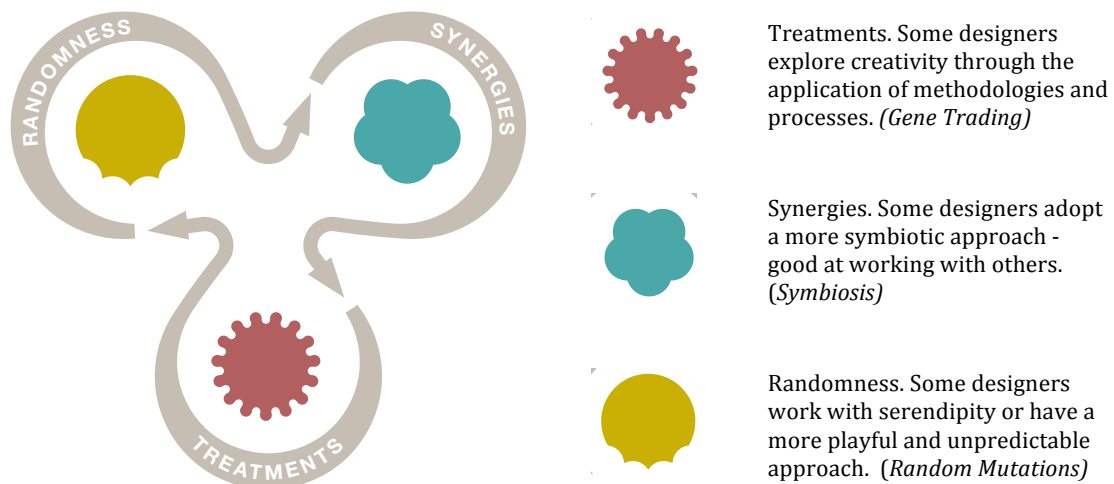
RANDOMNESS

SYNERGIES

TREATMENTS

Treatments. Some designers explore creativity through the application of methodologies and processes. *(Gene Trading)*

Synergies. Some designers adopt a more symbiotic approach - good at working with others. (*Symbiosis)*

Randomness. Some designers work with serendipity or have a more playful and unpredictable approach. (*Random Mutations)*